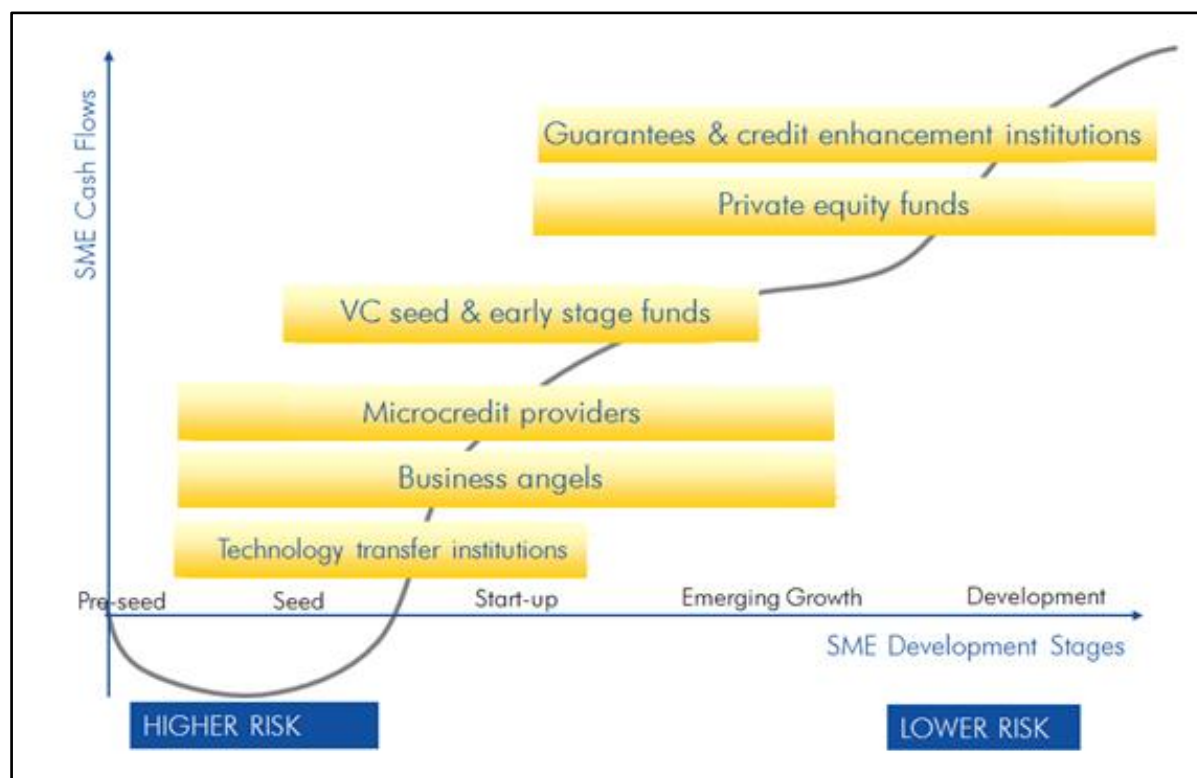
SME Cash Flows

Guarantees & credit enhancement institutions

Private equity funds

VC seed & early stage funds

Microcredit providers

Business angels

Technology transfer institutions

Pre-seed Seed Start-up Emerging Growth Development

SME Development Stages

HIGHER RISK

LOWER RISK